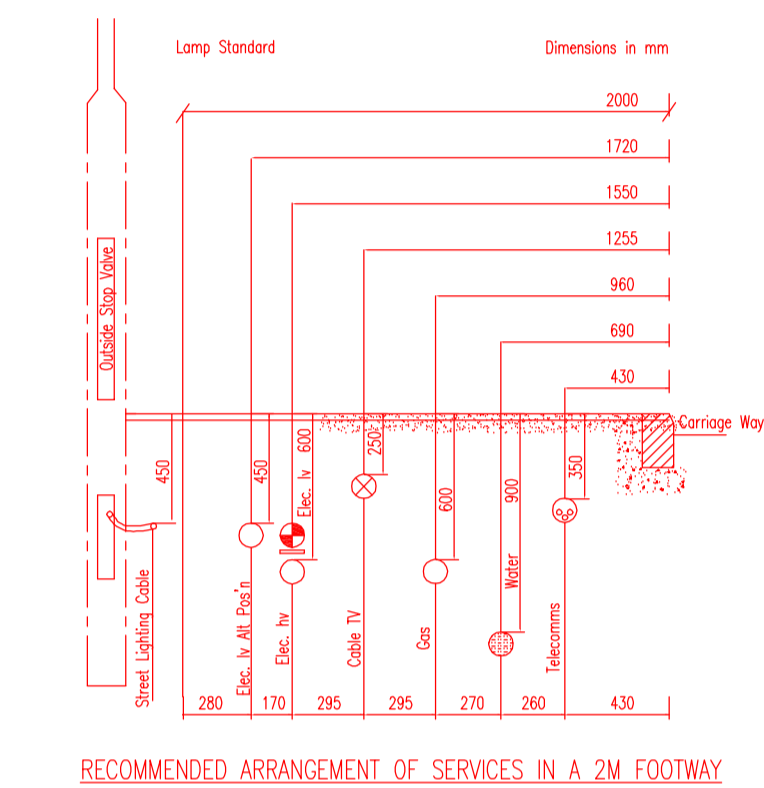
Lamp Standard

Dimensions in mm

2000

1720

1550

1255

960

690

430

Outside Stop Valve

Carriage Way

450

450

600

250

600

900

350

Elec. lv

Street Lighting Cable

Elec. lv Alt Pos'n

Elec. hv

Cable TV

Gas

Water

Telecomms

280

170

295

295

270

260

430

RECOMMENDED ARRANGEMENT OF SERVICES IN A 2M FOOTWAY